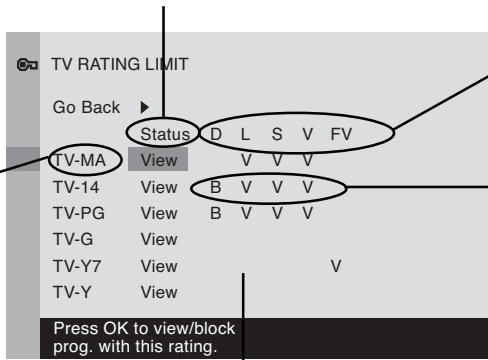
TV RATING LIMIT

Go Back ▶

| | Status | D | L | S | V | FV |
|---|---|---|---|---|---|---|
| TV-MA | View | | V | V | V | |
| TV-14 | View | B | V | V | V | |
| TV-PG | View | B | V | V | V | |
| TV-G | View | | | | | |
| TV-Y7 | View | | | | | V |
| TV-Y | View | | | | | |

Press OK to view/block prog. with this rating.